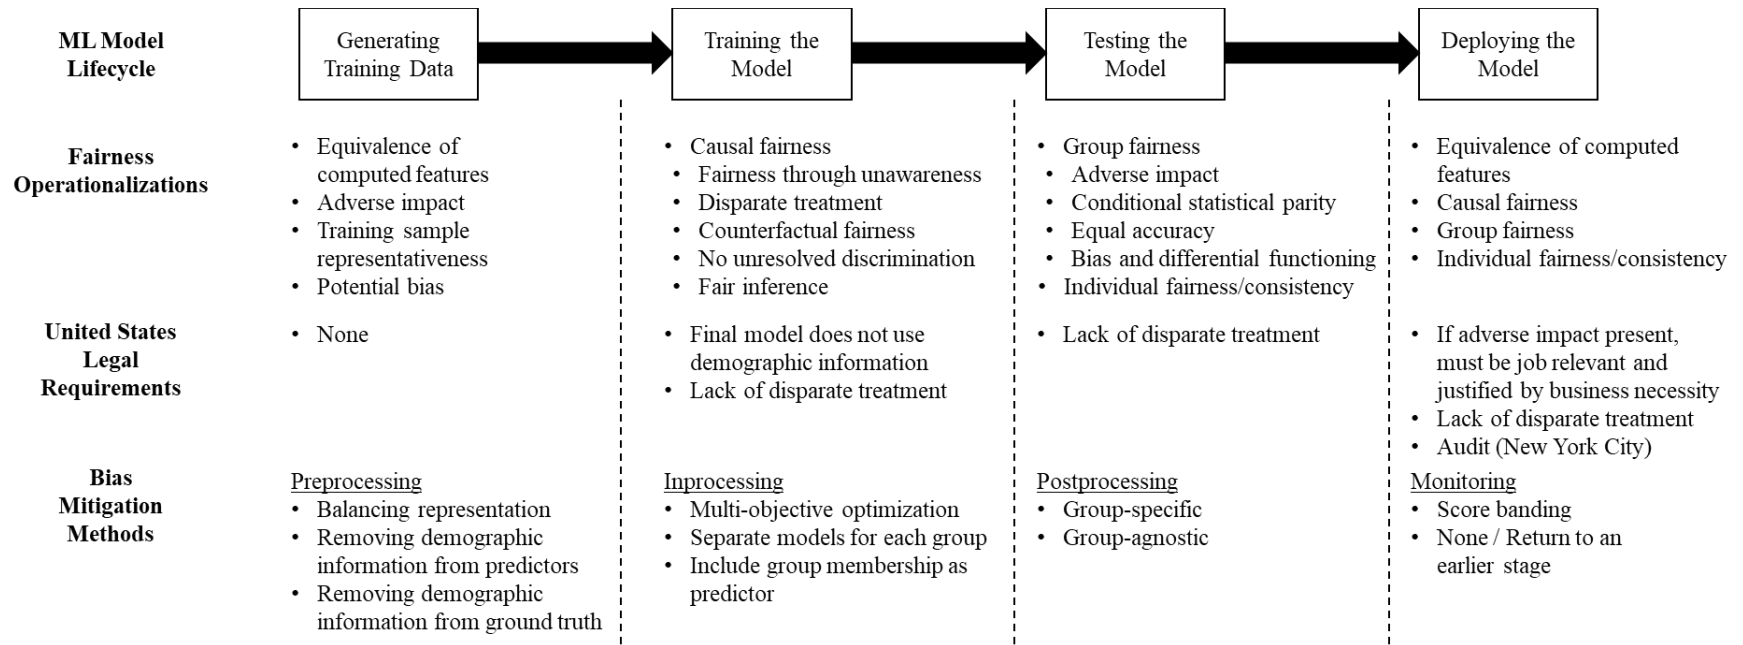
ML Model Lifecycle

Generating Training Data

Training the Model

Testing the Model

Deploying the Model

Fairness Operationalizations

• Equivalence of computed features
• Adverse impact
• Training sample representativeness
• Potential bias

• Causal fairness
• Fairness through unawareness
• Disparate treatment
• Counterfactual fairness
• No unresolved discrimination
• Fair inference

• Group fairness
• Adverse impact
• Conditional statistical parity
• Equal accuracy
• Bias and differential functioning
• Individual fairness/consistency

• Equivalence of computed features
• Causal fairness
• Group fairness
• Individual fairness/consistency

United States Legal Requirements

• None

• Final model does not use demographic information
• Lack of disparate treatment

• Lack of disparate treatment

• If adverse impact present, must be job relevant and justified by business necessity
• Lack of disparate treatment
• Audit (New York City)

Bias Mitigation Methods

Preprocessing
• Balancing representation
• Removing demographic information from predictors
• Removing demographic information from ground truth

Inprocessing
• Multi-objective optimization
• Separate models for each group
• Include group membership as predictor

Postprocessing
• Group-specific
• Group-agnostic

Monitoring
• Score banding
• None / Return to an earlier stage